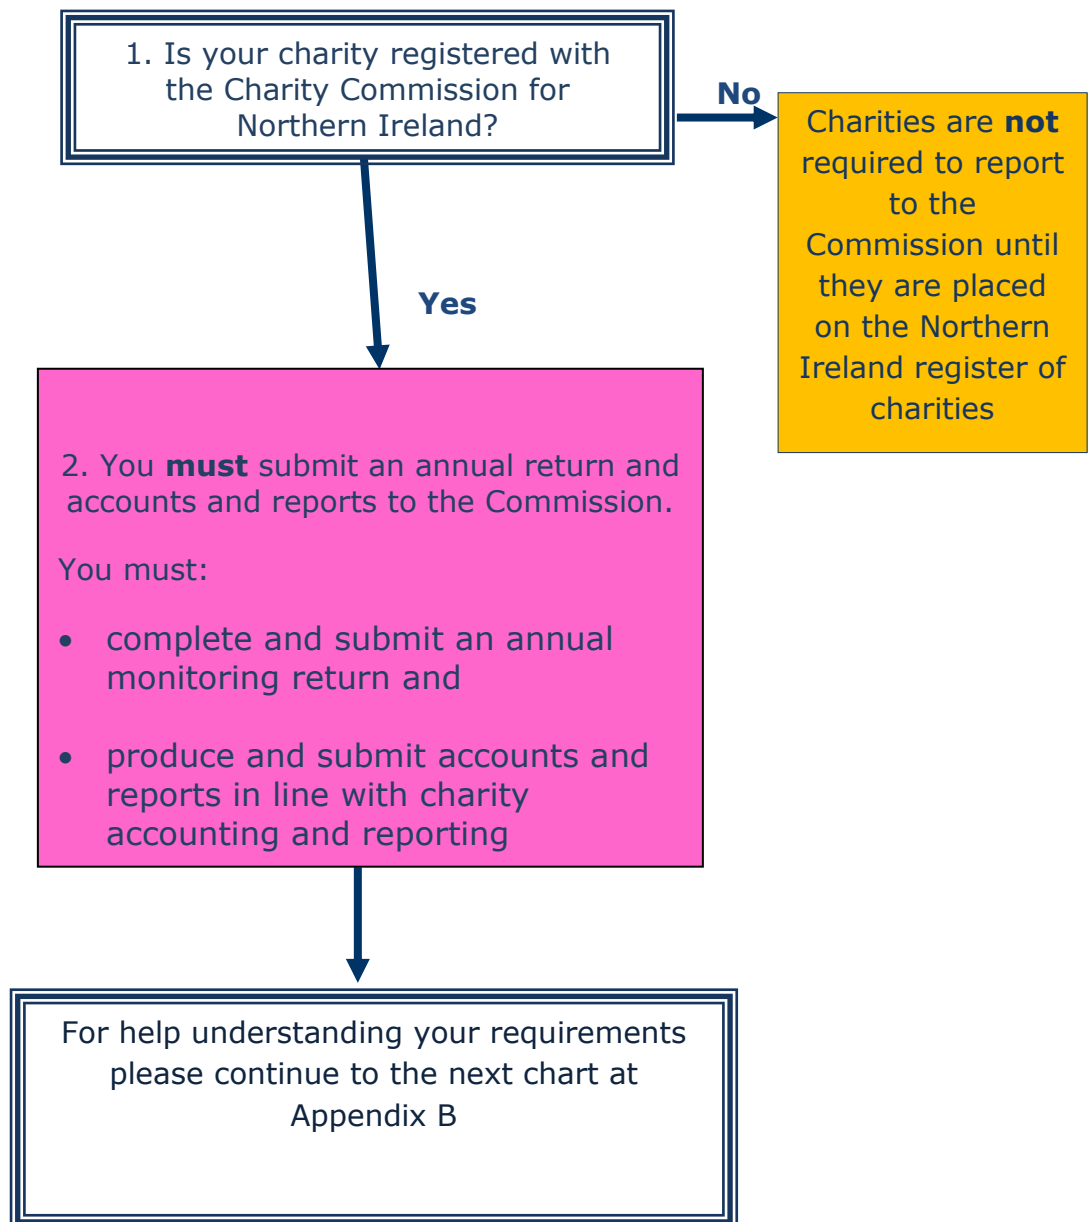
1. Is your charity registered with the Charity Commission for Northern Ireland?

No

Charities are **not** required to report to the Commission until they are placed on the Northern Ireland register of charities

Yes

2. You **must** submit an annual return and accounts and reports to the Commission.

You must:

- complete and submit an annual monitoring return and
- produce and submit accounts and reports in line with charity accounting and reporting

For help understanding your requirements please continue to the next chart at Appendix B